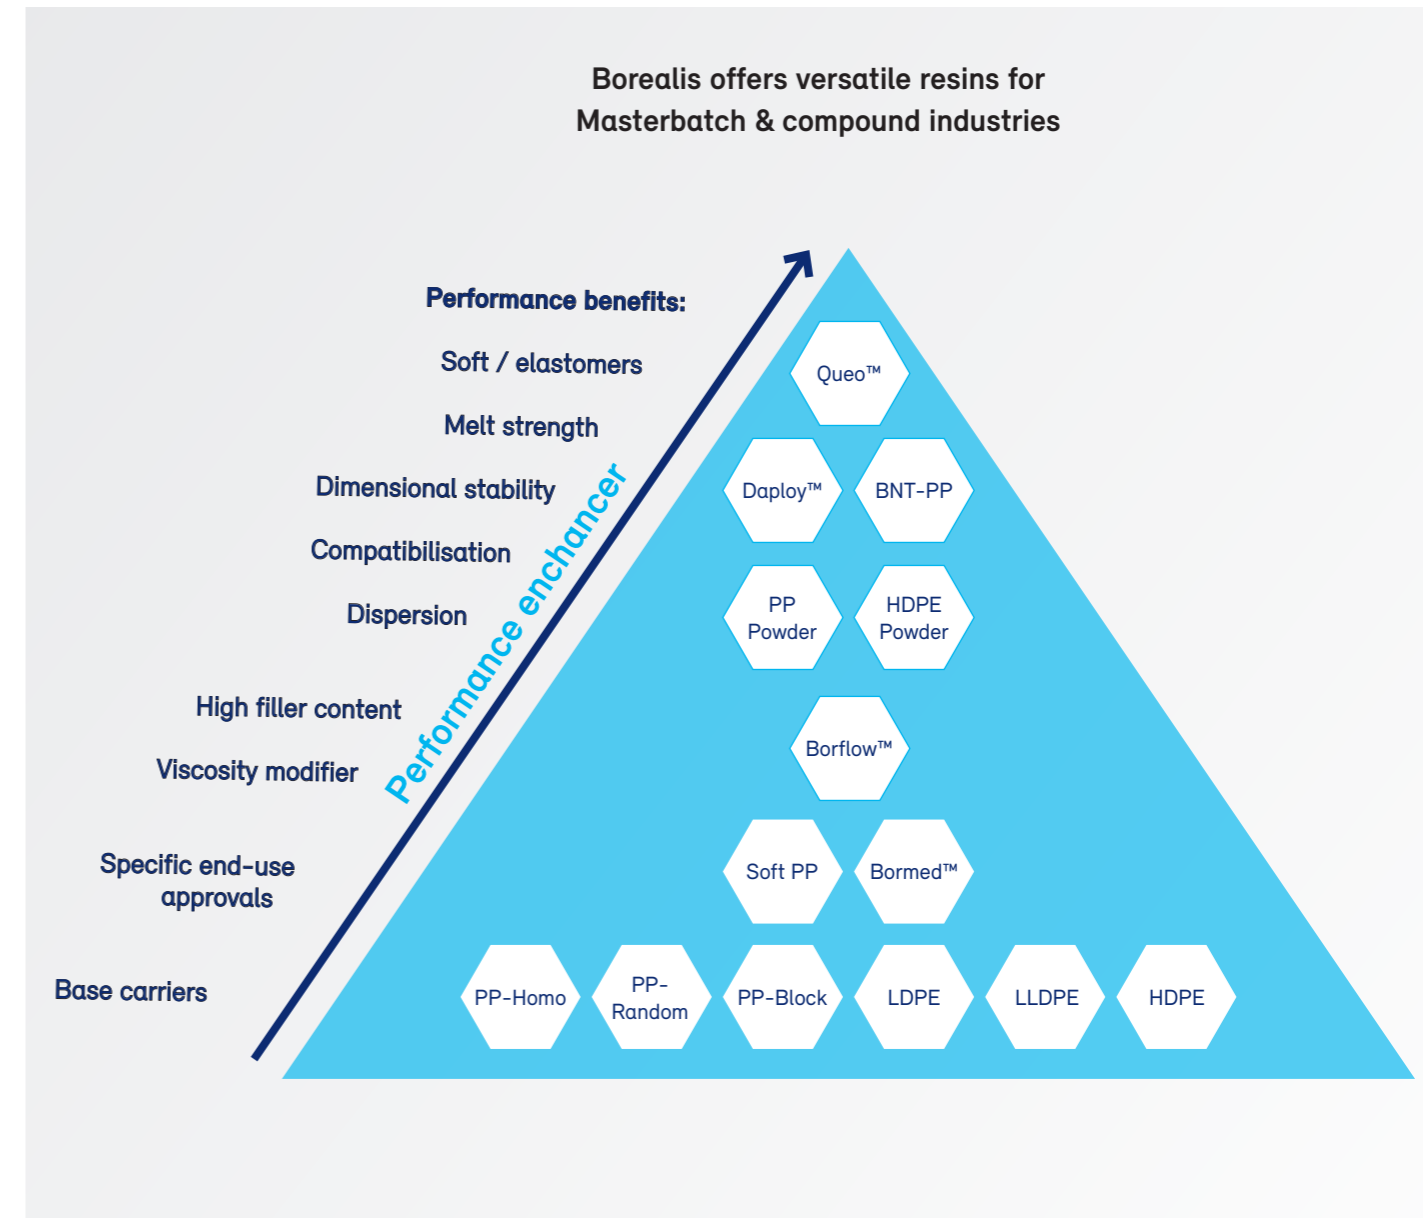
Borealis offers versatile resins for Masterbatch & compound industries

Performance benefits:

Soft / elastomers

Melt strength

Dimensional stability

Compatibilisation

Dispersion

High filler content

Viscosity modifier

Specific end-use approvals

Base carriers

Performance enchancer

Queo™

Daploy™

BNT-PP

PP Powder

HDPE Powder

Borflow™

Soft PP

Bormed™

PP-Homo

PP-Random

PP-Block

LDPE

LLDPE

HDPE